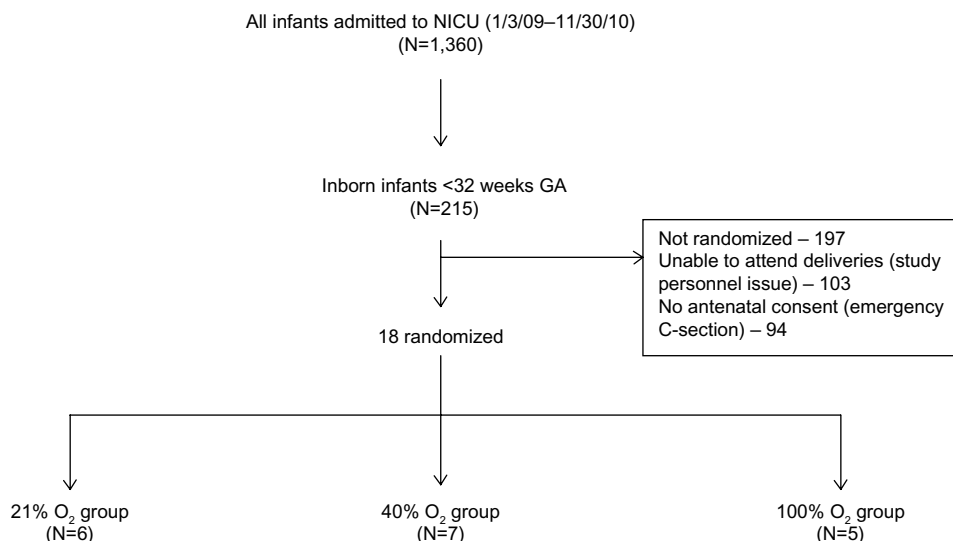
All infants admitted to NICU (1/3/09–11/30/10)
(N=1,360)

Inborn infants <32 weeks GA
(N=215)

Not randomized – 197
Unable to attend deliveries (study personnel issue) – 103
No antenatal consent (emergency C-section) – 94

18 randomized

21% $O_2$ group
(N=6)

40% $O_2$ group
(N=7)

100% $O_2$ group
(N=5)